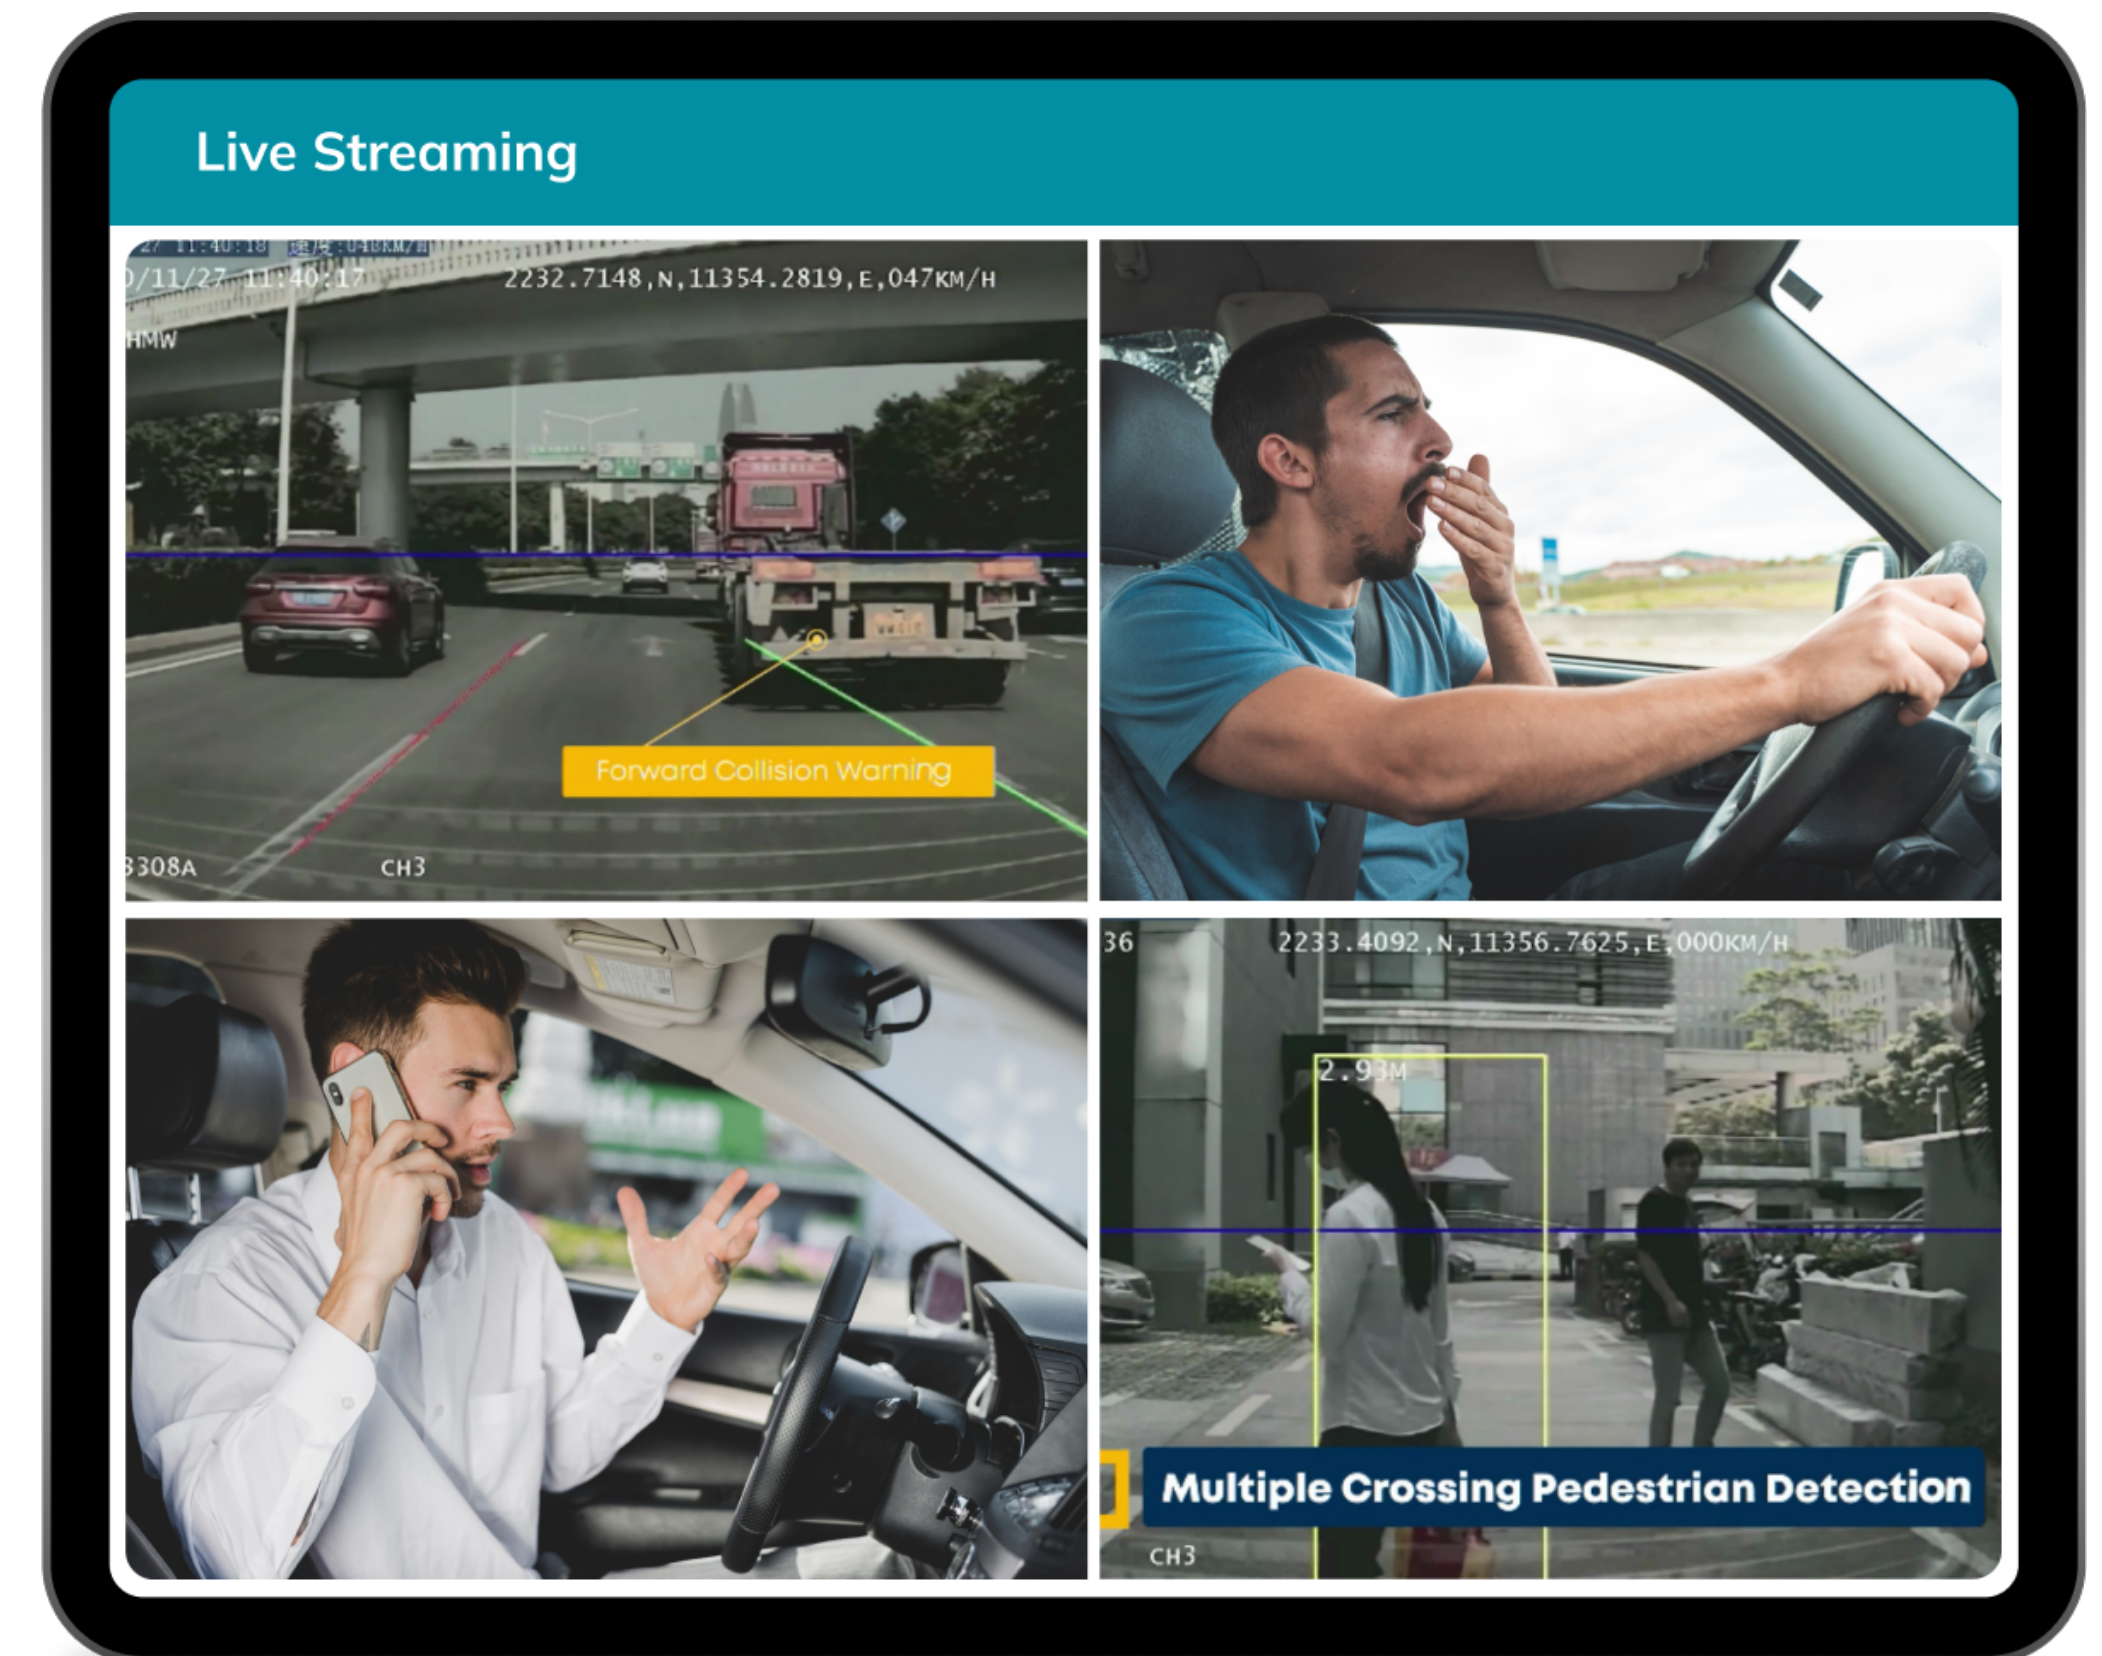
Live Streaming

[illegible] 11:40:18 速度:048KM/H
/11/27 11:40:17 2232.7148,N,11354.2819,E,047KM/H

HMW

Forward Collision Warning

308A CH3

36 2233.4092,N,11356.7625,E,000KM/H

2.93M

Multiple Crossing Pedestrian Detection

CH3